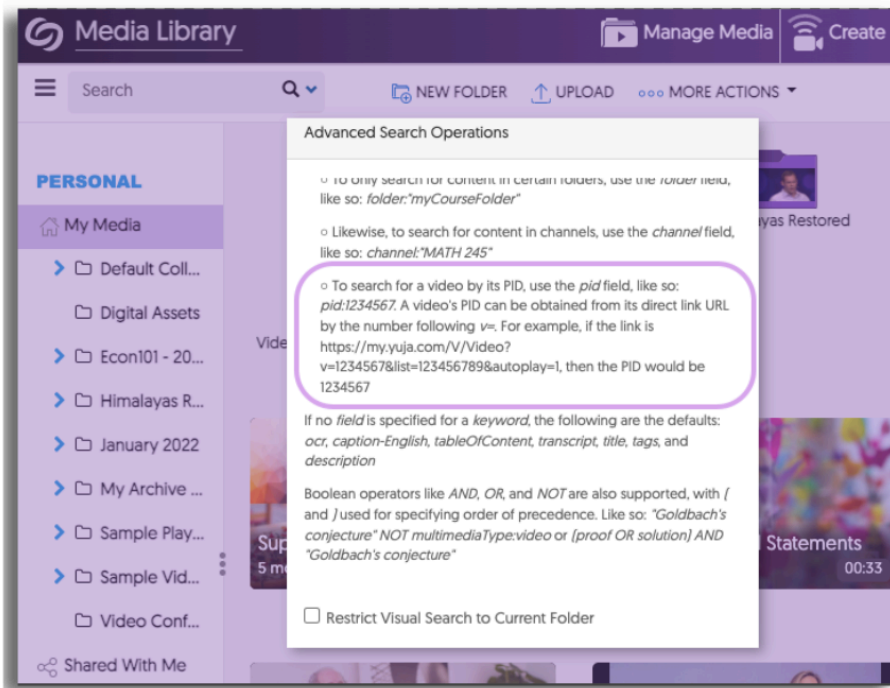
Media Library

Manage Media

Create

Search

NEW FOLDER

UPLOAD

MORE ACTIONS

PERSONAL

My Media

Default Coll...

Digital Assets

Econ101 - 20...

Himalayas R...

January 2022

My Archive ...

Sample Play...

Sample Vid...

Video Conf...

Shared With Me

Vide

yas Restored

Sup
5 m

Statements
00:33

Advanced Search Operations

○ To only search for content in certain folders, use the *folder* field, like so: *folder:"myCourseFolder"*

○ Likewise, to search for content in channels, use the *channel* field, like so: *channel:"MATH 245"*

○ To search for a video by its PID, use the *pid* field, like so: *pid:1234567*. A video's PID can be obtained from its direct link URL by the number following *v=*. For example, if the link is https://my.yuja.com/V/Video?v=1234567&list=123456789&autoplay=1, then the PID would be 1234567

If no *field* is specified for a *keyword*, the following are the defaults: *ocr, caption-English, tableOfContent, transcript, title, tags*, and *description*

Boolean operators like *AND, OR*, and *NOT* are also supported, with *(* and *)* used for specifying order of precedence. Like so: *"Goldbach's conjecture" NOT multimediaType:video* or *(proof OR solution) AND "Goldbach's conjecture"*

Restrict Visual Search to Current Folder